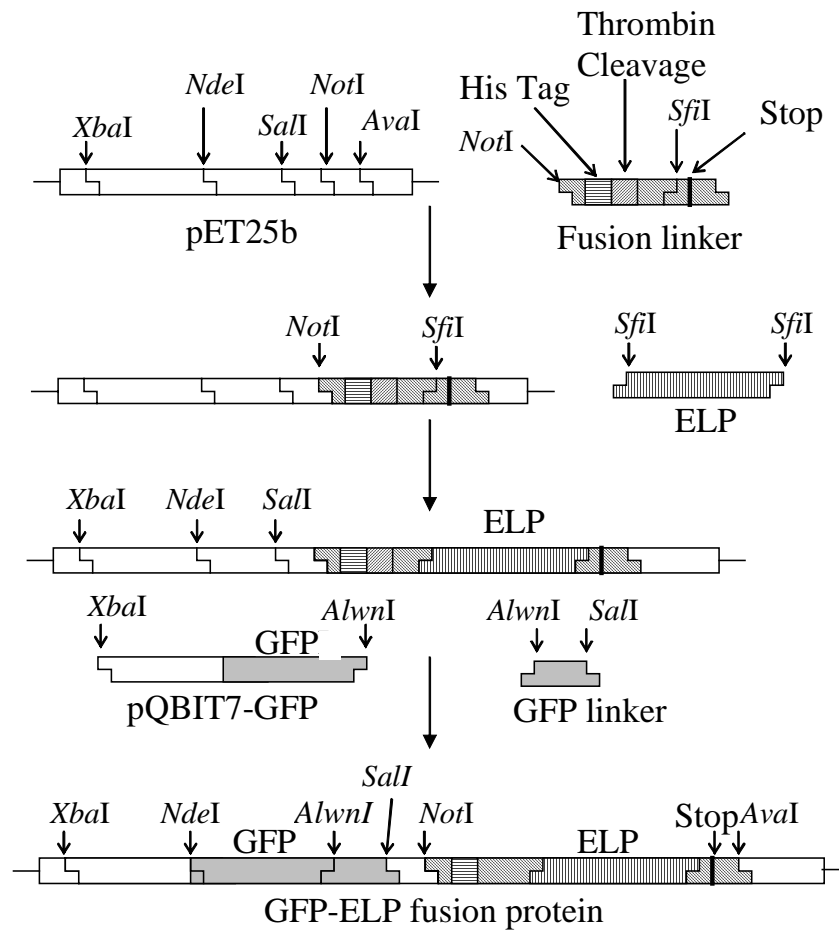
Thrombin Cleavage

His Tag

*Xba*I *Nde*I *Sal*I *Not*I *Ava*I

*Not*I *Sfi*I Stop

pET25b

Fusion linker

*Not*I *Sfi*I

*Sfi*I *Sfi*I

ELP

*Xba*I *Nde*I *Sal*I

ELP

*Xba*I

GFP

*Alwn*I

*Alwn*I *Sal*I

pQBIT7-GFP

GFP linker

*SalI*

*Xba*I *Nde*I *AlwnI* *Not*I Stop*Ava*I

GFP ELP

GFP-ELP fusion protein